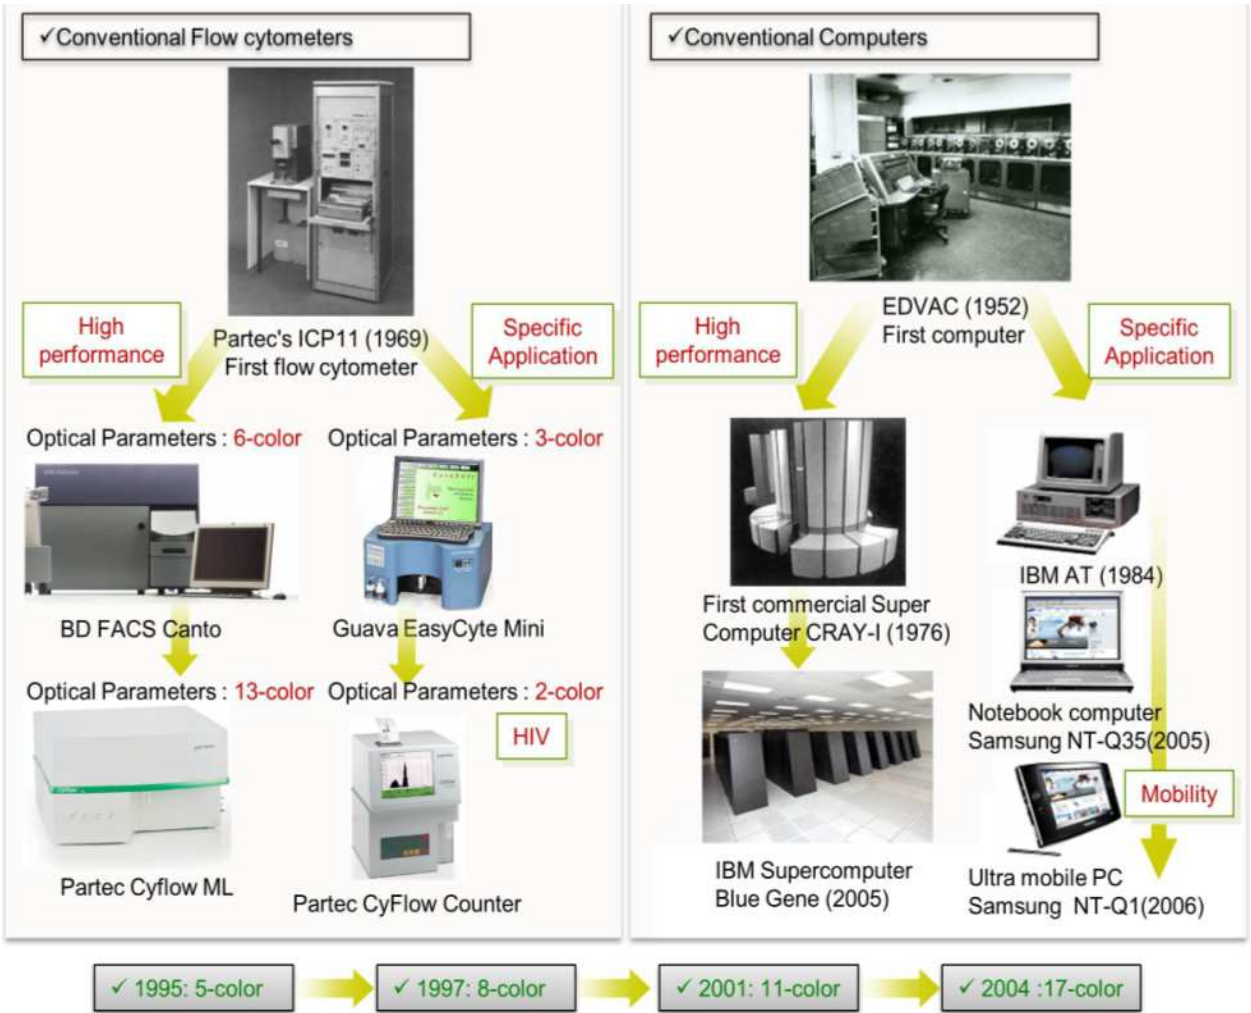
✓Conventional Flow cytometers

Partec's ICP11 (1969)
First flow cytometer

High performance

Specific Application

Optical Parameters : 6-color

Optical Parameters : 3-color

BD FACS Canto

Guava EasyCyte Mini

Optical Parameters : 13-color

Optical Parameters : 2-color

HIV

Partec Cyflow ML

Partec CyFlow Counter

✓Conventional Computers

EDVAC (1952)
First computer

High performance

Specific Application

First commercial Super Computer CRAY-I (1976)

IBM AT (1984)

Notebook computer Samsung NT-Q35(2005)

Mobility

IBM Supercomputer Blue Gene (2005)

Ultra mobile PC Samsung NT-Q1(2006)

✓ 1995: 5-color

✓ 1997: 8-color

✓ 2001: 11-color

✓ 2004 :17-color